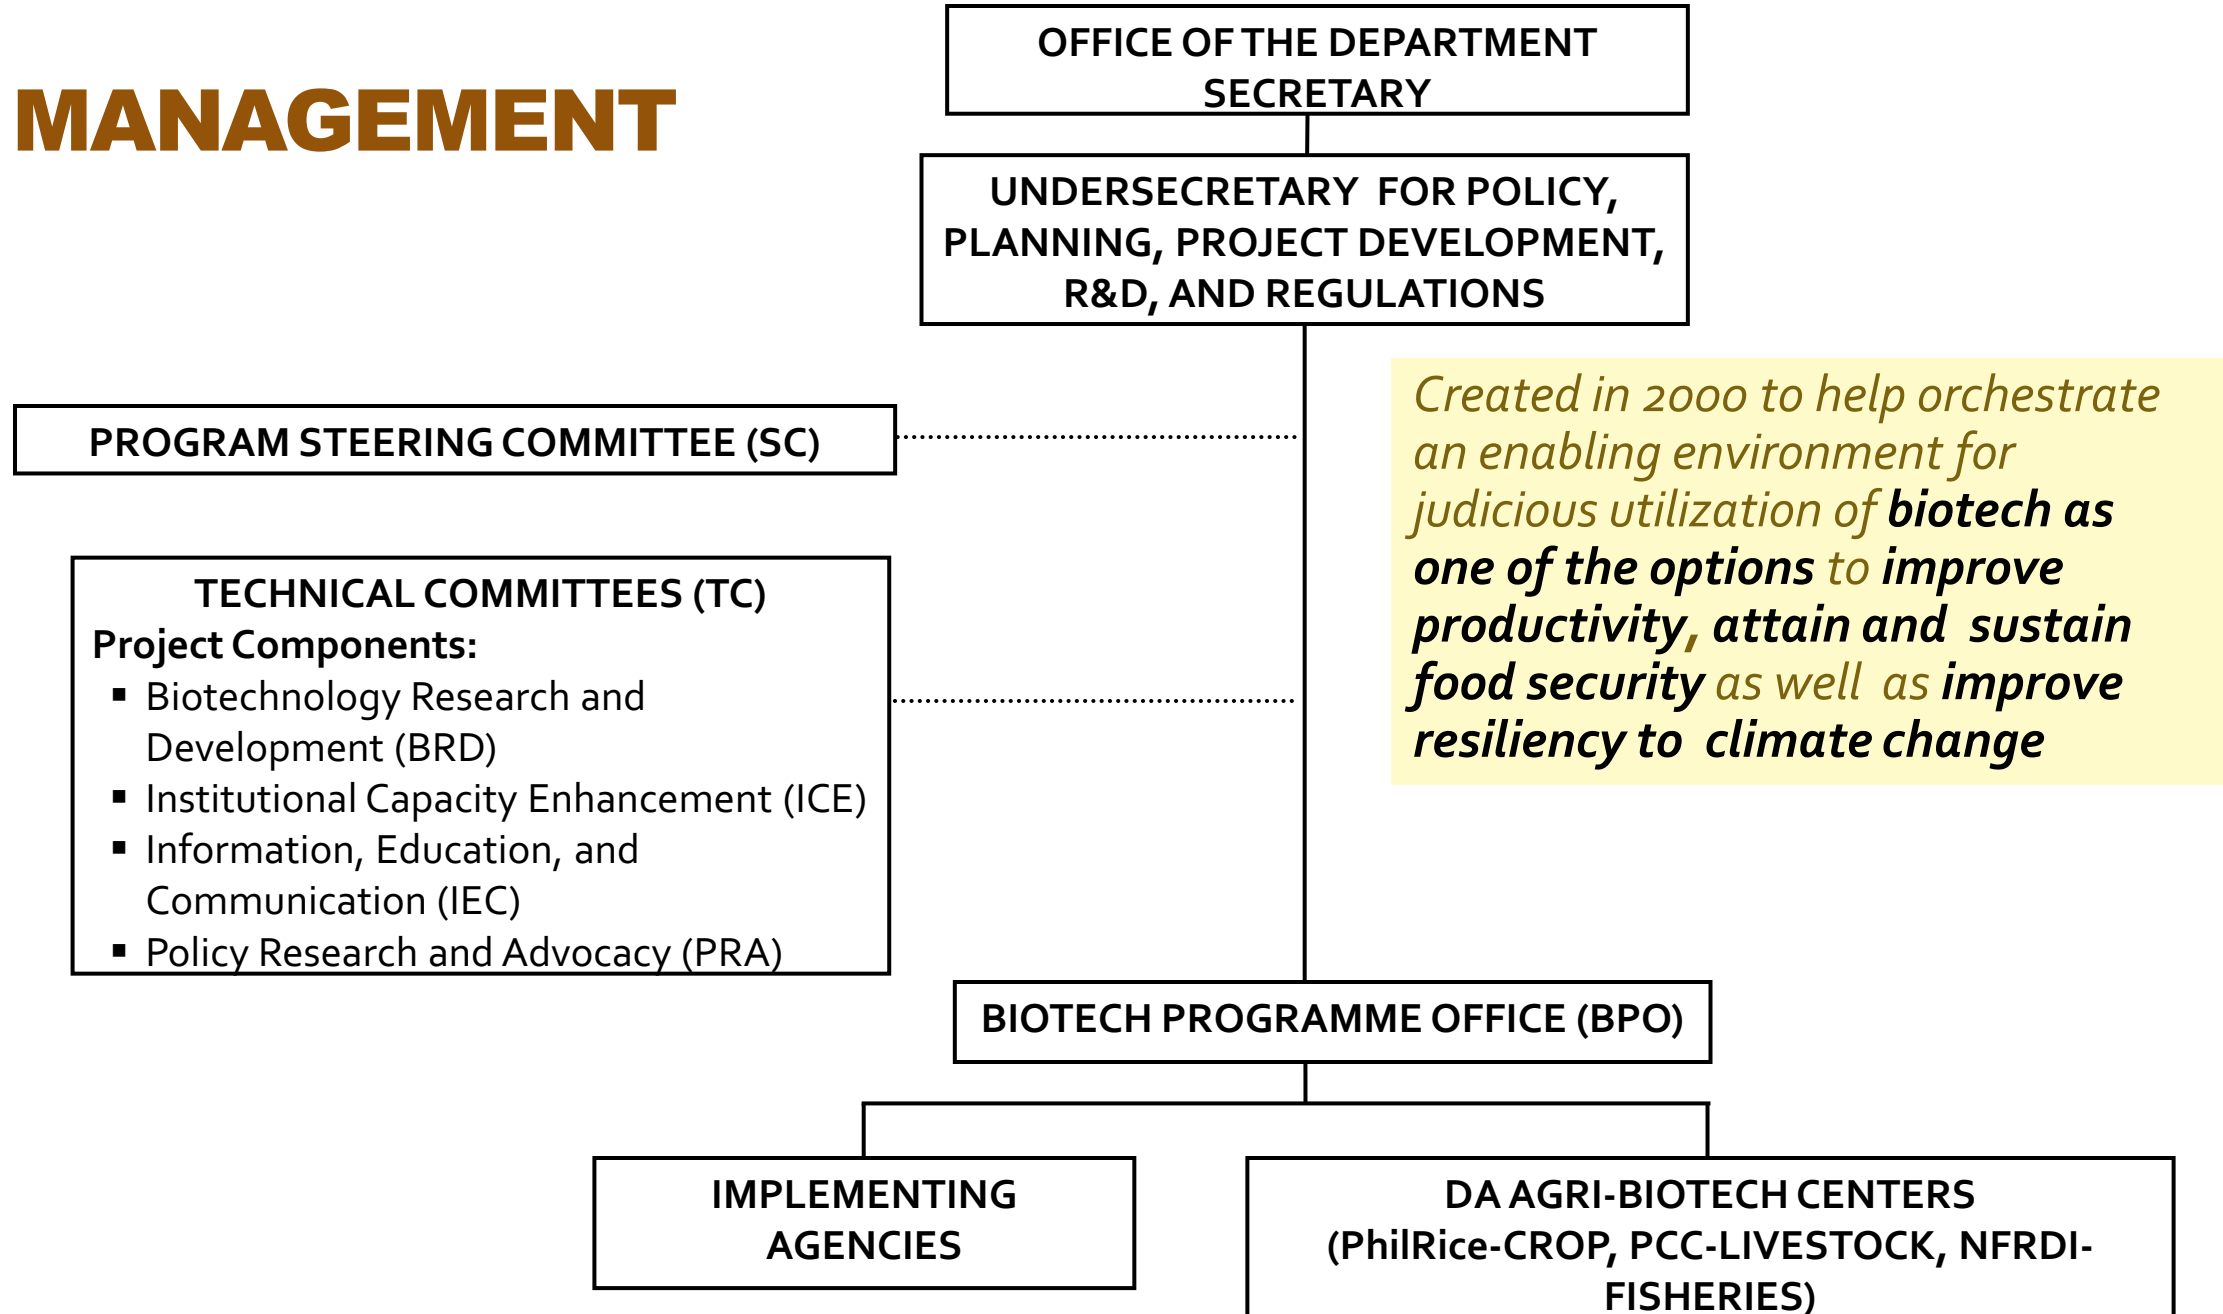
MANAGEMENT

OFFICE OF THE DEPARTMENT SECRETARY

UNDERSECRETARY FOR POLICY, PLANNING, PROJECT DEVELOPMENT, R&D, AND REGULATIONS

PROGRAM STEERING COMMITTEE (SC)

TECHNICAL COMMITTEES (TC)
Project Components:
▪ Biotechnology Research and Development (BRD)
▪ Institutional Capacity Enhancement (ICE)
▪ Information, Education, and Communication (IEC)
▪ Policy Research and Advocacy (PRA)

Created in 2000 to help orchestrate an enabling environment for judicious utilization of biotech as one of the options to improve productivity, attain and sustain food security as well as improve resiliency to climate change

BIOTECH PROGRAMME OFFICE (BPO)

IMPLEMENTING AGENCIES

DA AGRI-BIOTECH CENTERS (PhilRice-CROP, PCC-LIVESTOCK, NFRDI-FISHERIES)